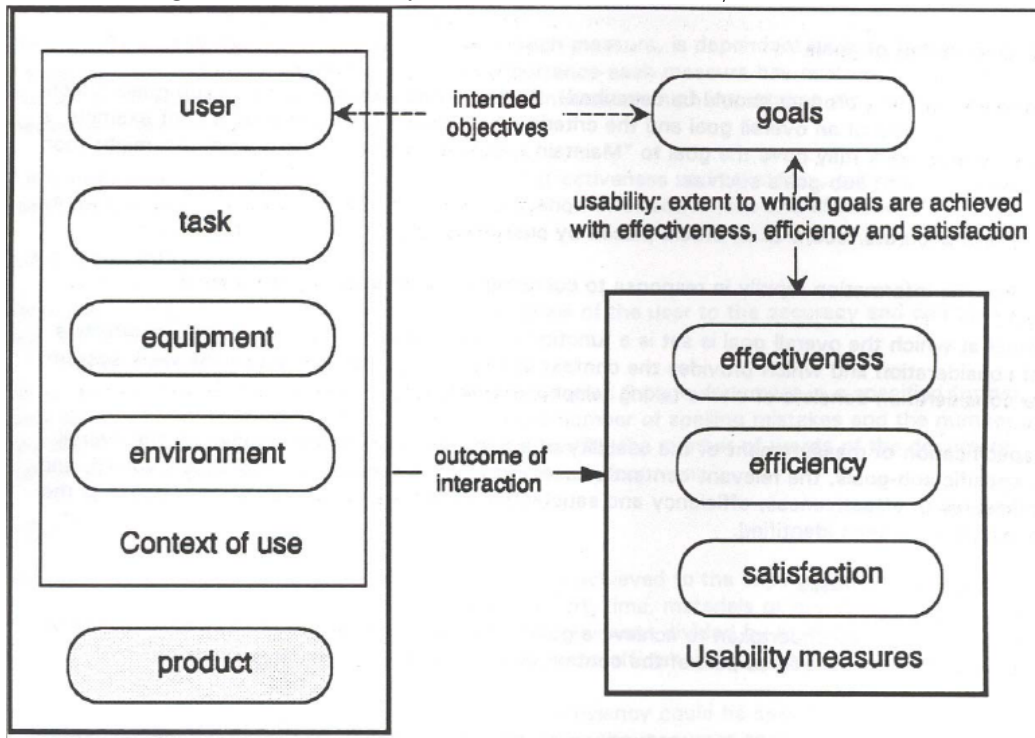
user

task

equipment

environment

Context of use

product

intended objectives

goals

usability: extent to which goals are achieved with effectiveness, efficiency and satisfaction

outcome of interaction

effectiveness

efficiency

satisfaction

Usability measures